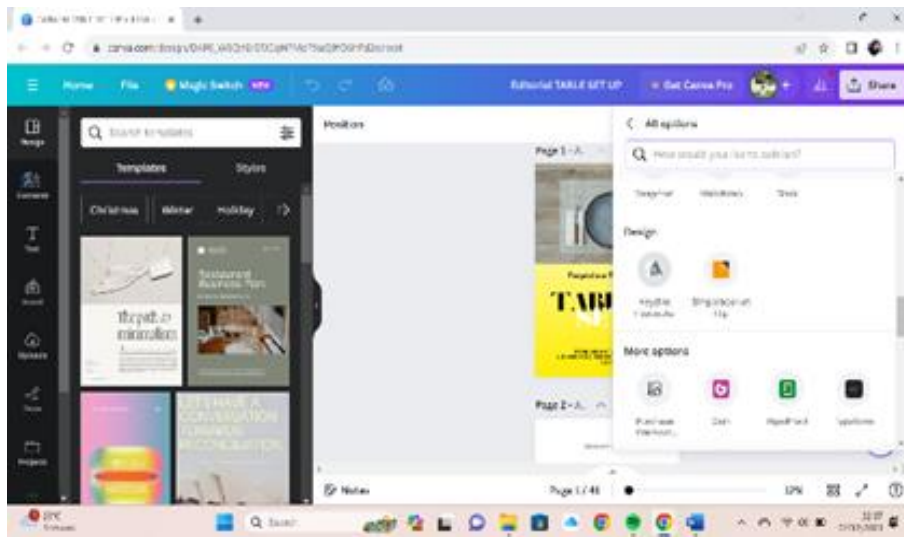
Home File Magic Switch Editorial TABLE SET UP Get Canva Pro Share

Design Elements Text Brand Uploads Draw Projects

Search templates

Templates Styles

Christmas Winter Holiday

Restaurant Business Plan

Position

Page 1 - A

TABL

Page 2 - A

All options

How would you like to publish?

Design

More options

Notes Page 1 / 48 12%

Q Search